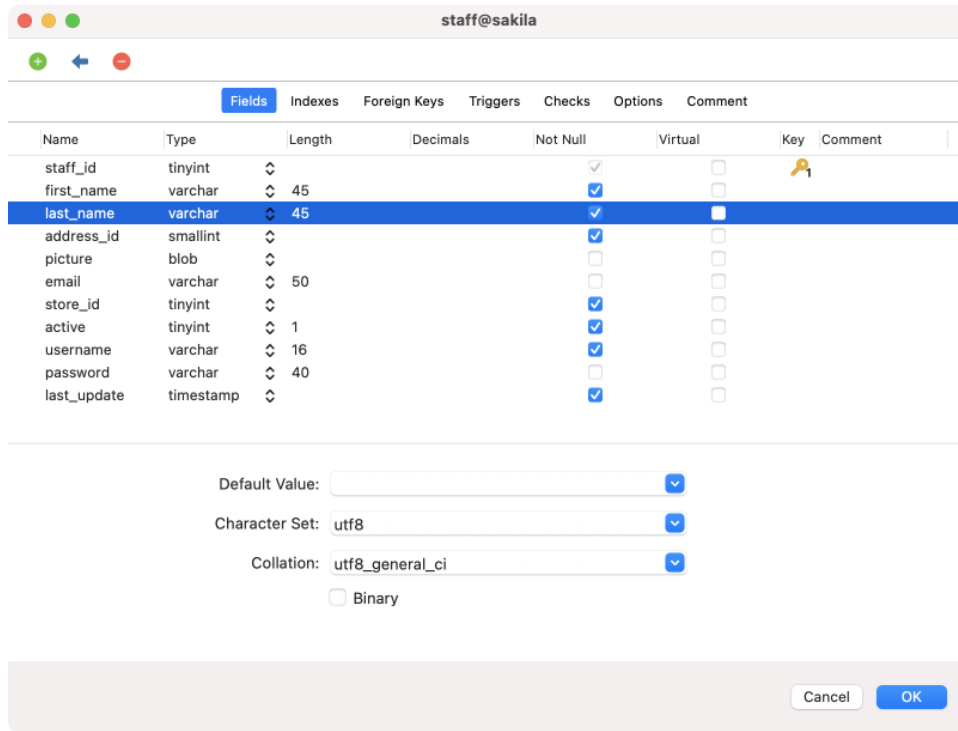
staff@sakila

Fields Indexes Foreign Keys Triggers Checks Options Comment

| Name | Type | Length | Decimals | Not Null | Virtual | Key | Comment |
|---|---|---|---|---|---|---|---|
| staff_id | tinyint | | | ✓ | | 1 | |
| first_name | varchar | 45 | | ✓ | | | |
| last_name | varchar | 45 | | ✓ | | | |
| address_id | smallint | | | ✓ | | | |
| picture | blob | | | | | | |
| email | varchar | 50 | | | | | |
| store_id | tinyint | | | ✓ | | | |
| active | tinyint | 1 | | ✓ | | | |
| username | varchar | 16 | | ✓ | | | |
| password | varchar | 40 | | | | | |
| last_update | timestamp | | | ✓ | | | |

Default Value:

Character Set: utf8

Collation: utf8_general_ci

Binary

Cancel OK